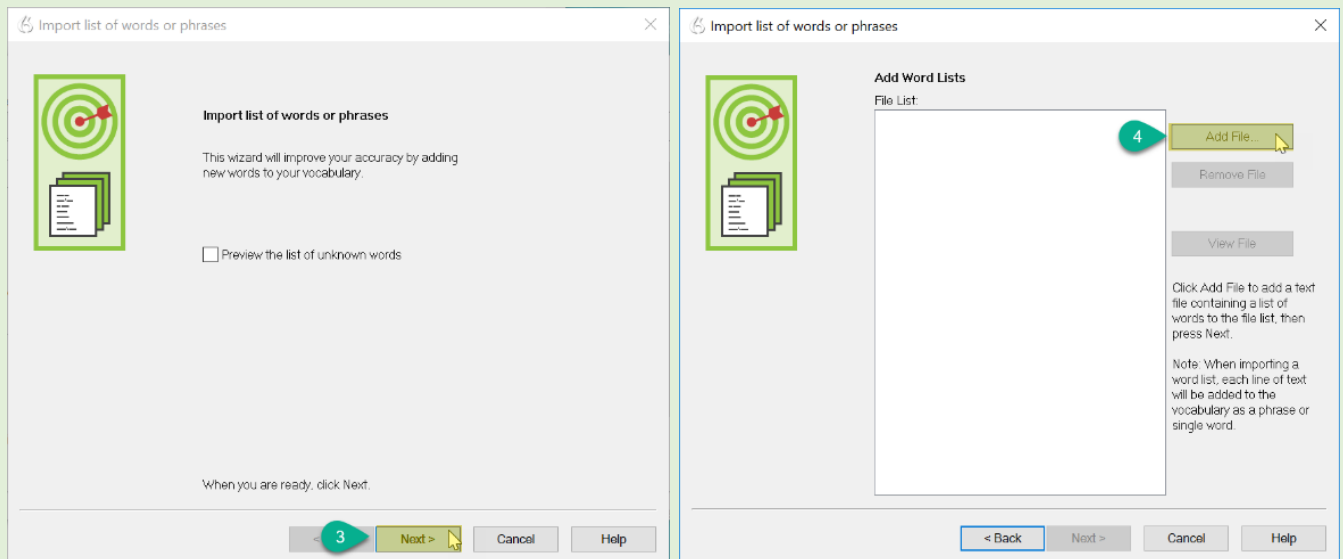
Import list of words or phrases

Import list of words or phrases

This wizard will improve your accuracy by adding new words to your vocabulary.

Preview the list of unknown words

When you are ready, click Next.

< 3 Next > Cancel Help

Import list of words or phrases

Add Word Lists

File List:

4 Add File...

Remove File

View File

Click Add File to add a text file containing a list of words to the file list, then press Next.

Note: When importing a word list, each line of text will be added to the vocabulary as a phrase or single word.

< Back Next > Cancel Help